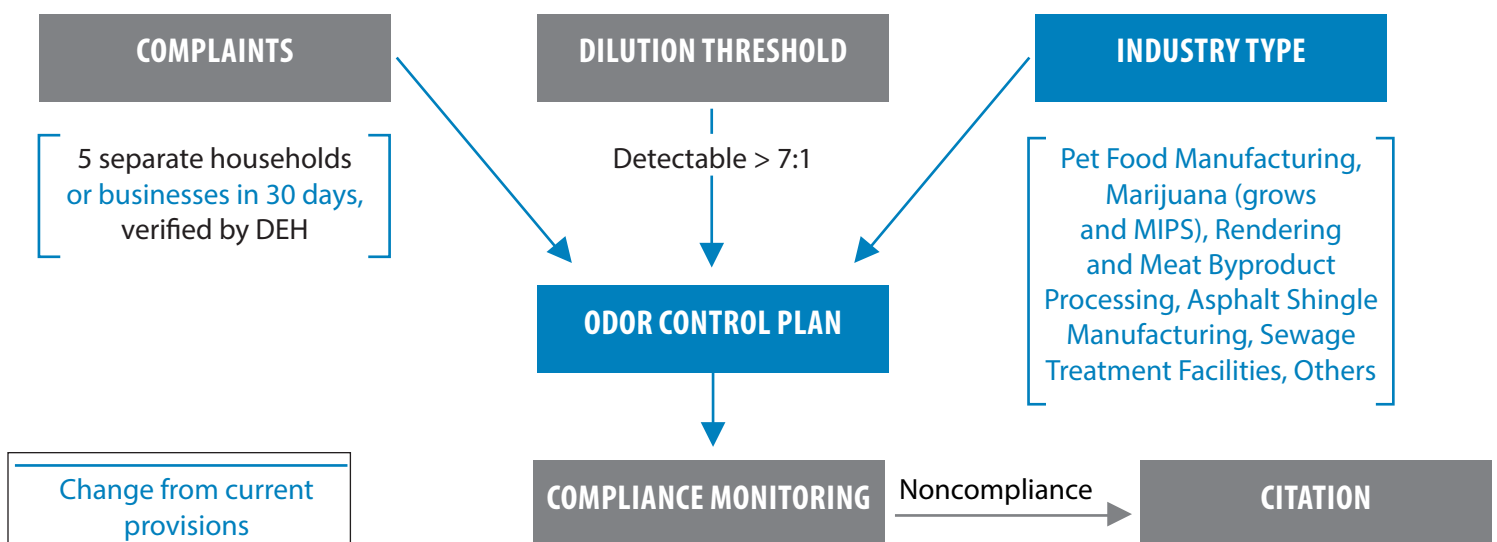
COMPLAINTS

DILUTION THRESHOLD

INDUSTRY TYPE

5 separate households or businesses in 30 days, verified by DEH

Detectable > 7:1

Pet Food Manufacturing, Marijuana (grows and MIPS), Rendering and Meat Byproduct Processing, Asphalt Shingle Manufacturing, Sewage Treatment Facilities, Others

ODOR CONTROL PLAN

Change from current provisions

COMPLIANCE MONITORING

Noncompliance

CITATION